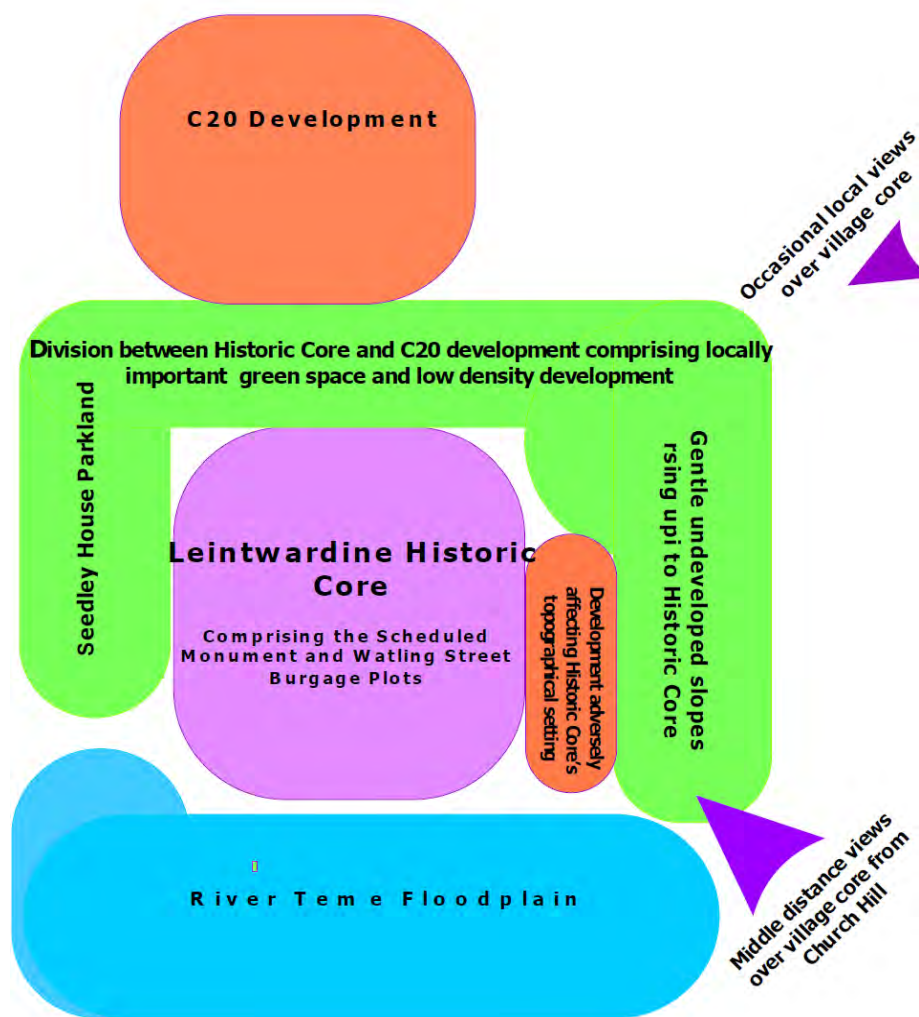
C20 Development

Occasional local views over village core

Division between Historic Core and C20 development comprising locally important green space and low density development

Seedley House Parkland

Leintwardine Historic Core

Comprising the Scheduled Monument and Watling Street Burgage Plots

Development adversely affecting Historic Core's topographical setting

Gentle undeveloped slopes rsing upi to Historic Core

River Tem e Floodplain

Middle distance views over village core from Church Hill